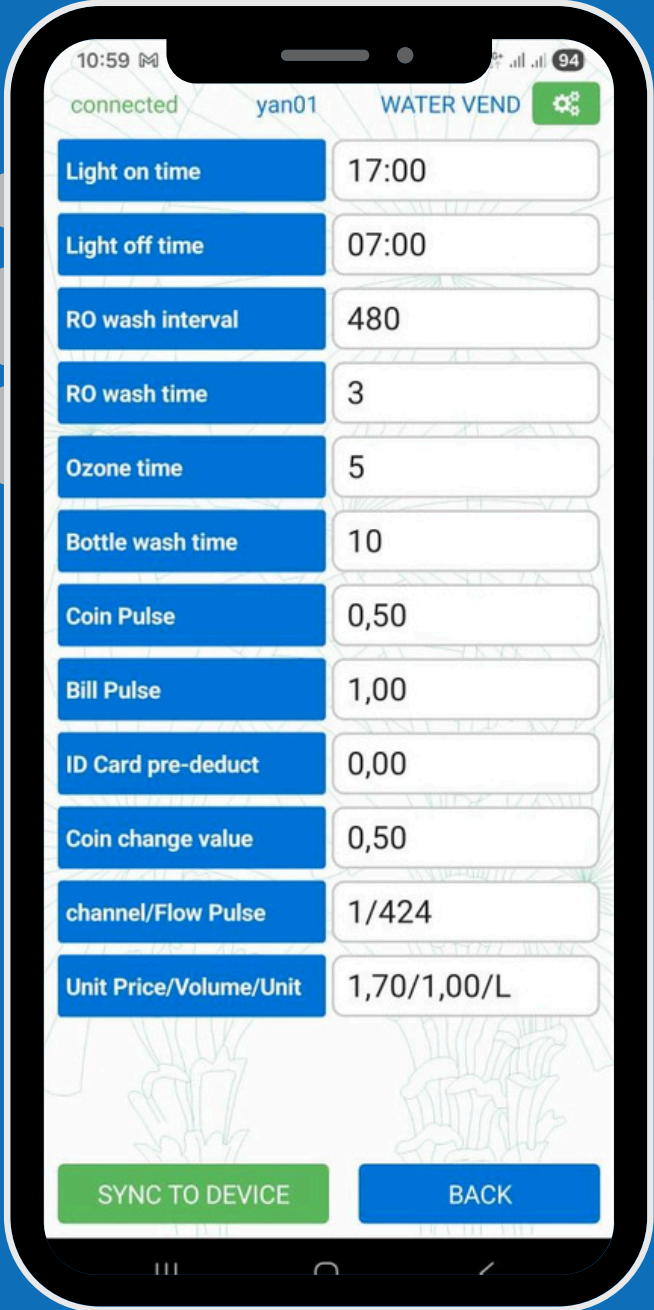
10:59 M
94

connected yan01 WATER VEND

| Light on time | 17:00 |
|---|---|
| Light off time | 07:00 |
| RO wash interval | 480 |
| RO wash time | 3 |
| Ozone time | 5 |
| Bottle wash time | 10 |
| Coin Pulse | 0,50 |
| Bill Pulse | 1,00 |
| ID Card pre-deduct | 0,00 |
| Coin change value | 0,50 |
| channel/Flow Pulse | 1/424 |
| Unit Price/Volume/Unit | 1,70/1,00/L |

SYNC TO DEVICE
BACK